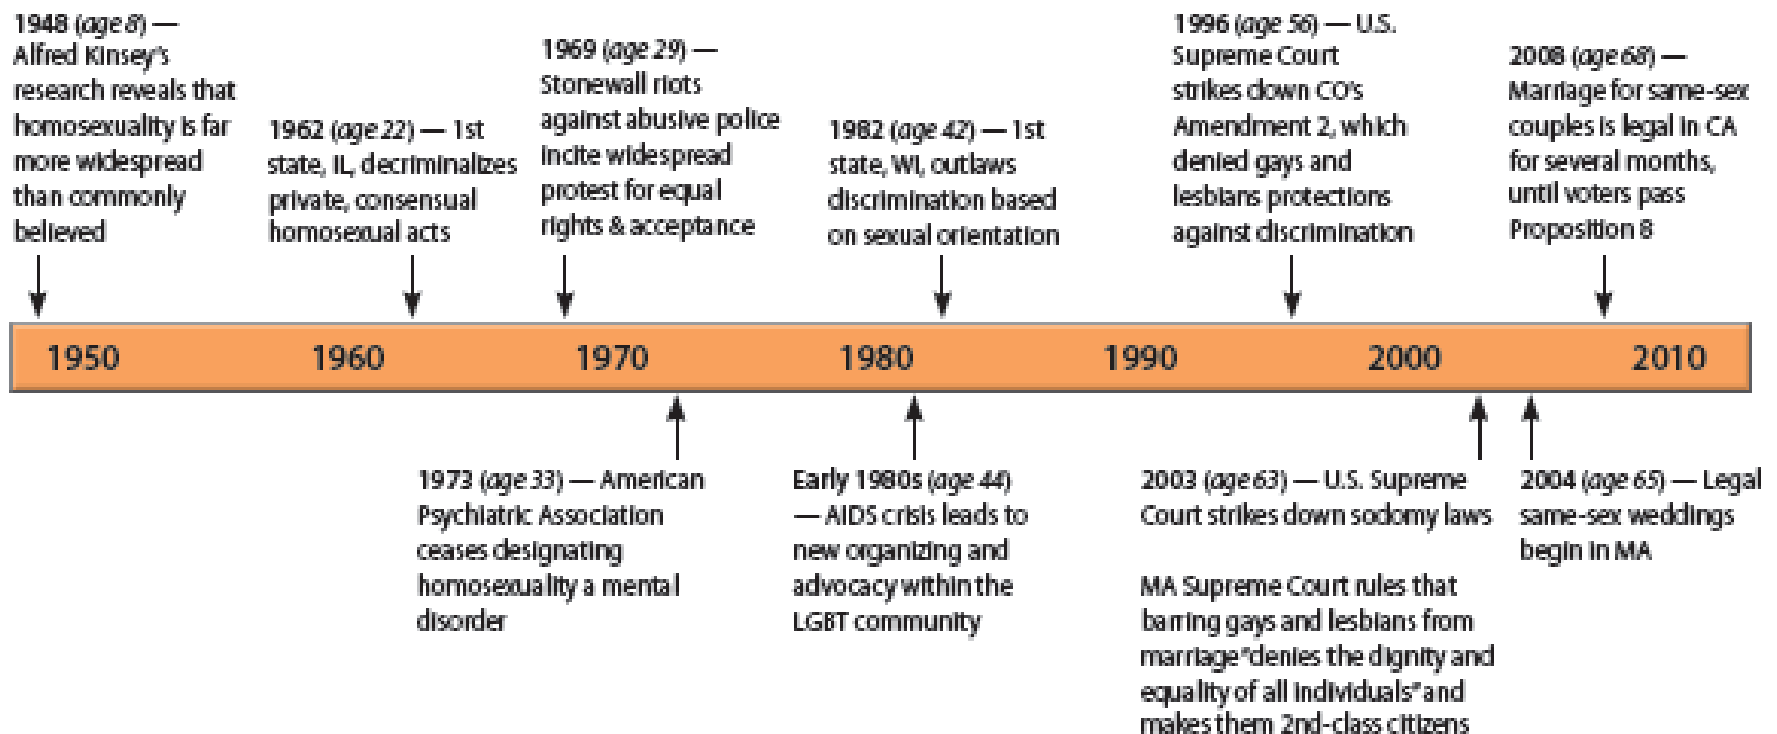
1948 (age 8) — Alfred Kinsey's research reveals that homosexuality is far more widespread than commonly believed

1962 (age 22) — 1st state, IL, decriminalizes private, consensual homosexual acts

1969 (age 29) — Stonewall riots against abusive police incite widespread protest for equal rights & acceptance

1982 (age 42) — 1st state, WI, outlaws discrimination based on sexual orientation

1996 (age 56) — U.S. Supreme Court strikes down CO's Amendment 2, which denied gays and lesbians protections against discrimination

2008 (age 68) — Marriage for same-sex couples is legal in CA for several months, until voters pass Proposition 8

1950

1960

1970

1980

1990

2000

2010

1973 (age 33) — American Psychiatric Association ceases designating homosexuality a mental disorder

Early 1980s (age 44) — AIDS crisis leads to new organizing and advocacy within the LGBT community

2003 (age 63) — U.S. Supreme Court strikes down sodomy laws

MA Supreme Court rules that barring gays and lesbians from marriage "denies the dignity and equality of all individuals" and makes them 2nd-class citizens

2004 (age 65) — Legal same-sex weddings begin in MA